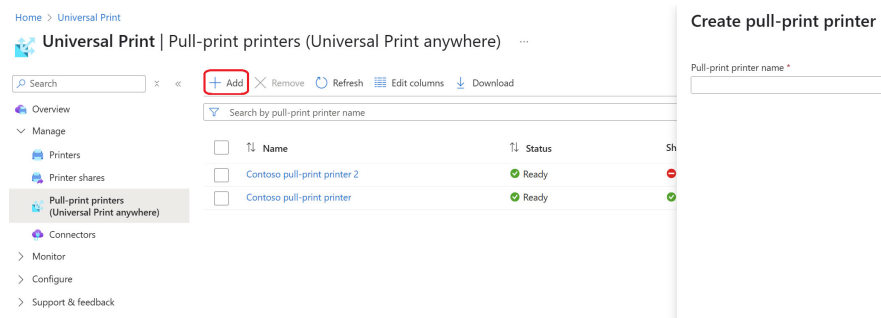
Home > Universal Print

Universal Print | Pull-print printers (Universal Print anywhere) ...

Search

Overview

Manage

Printers

Printer shares

Pull-print printers (Universal Print anywhere)

Connectors

Monitor

Configure

Support & feedback

+ Add  Remove  Refresh  Edit columns  Download

Search by pull-print printer name

| | Name | Status | Sh |
|---|---|---|---|
| | Contoso pull-print printer 2 | Ready | |
| | Contoso pull-print printer | Ready | |

Create pull-print printer

Pull-print printer name *